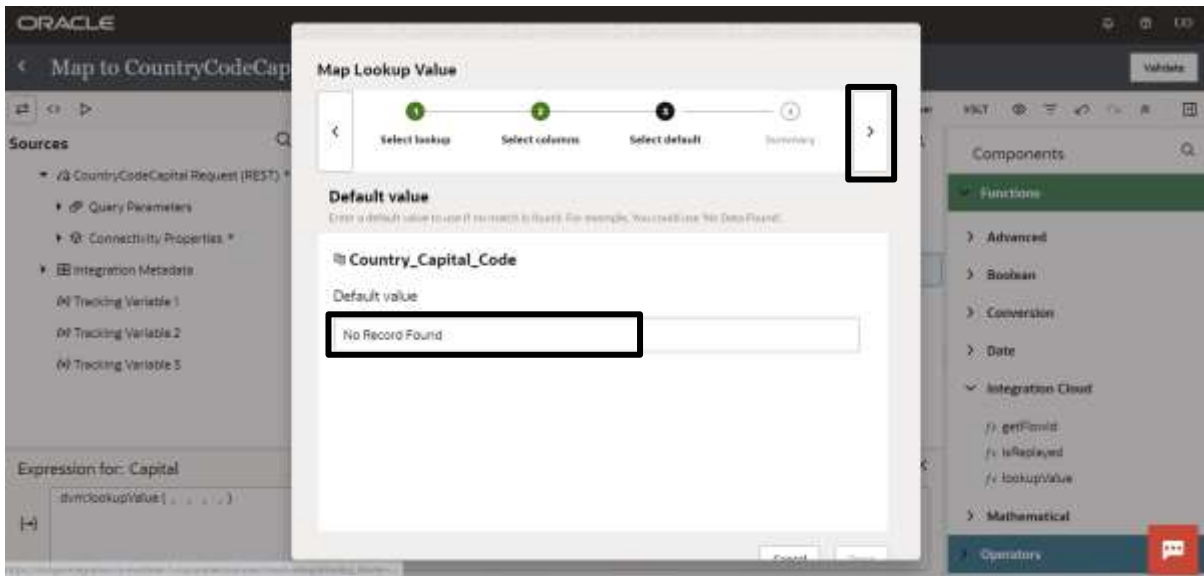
ORACLE

Map to CountryCodeCap

Validate

Sources

CountryCodeCapital Request (REST) *

Query Parameters

Connectivity Properties *

Integration Metadata

Tracking Variable 1

Tracking Variable 2

Tracking Variable 3

Expression for: Capital

dvm:lookupValue ( , , , , )

Map Lookup Value

Select lookup

Select columns

Select default

Summary

Default value

Enter a default value to use if no match is found. For example, You could use 'No Data Found'.

Country_Capital_Code

Default value

No Record Found

Cancel

Done

XSLT

Components

Functions

Advanced

Boolean

Conversion

Date

Integration Cloud

getFlowId

isReplayed

lookupValue

Mathematical

Operators